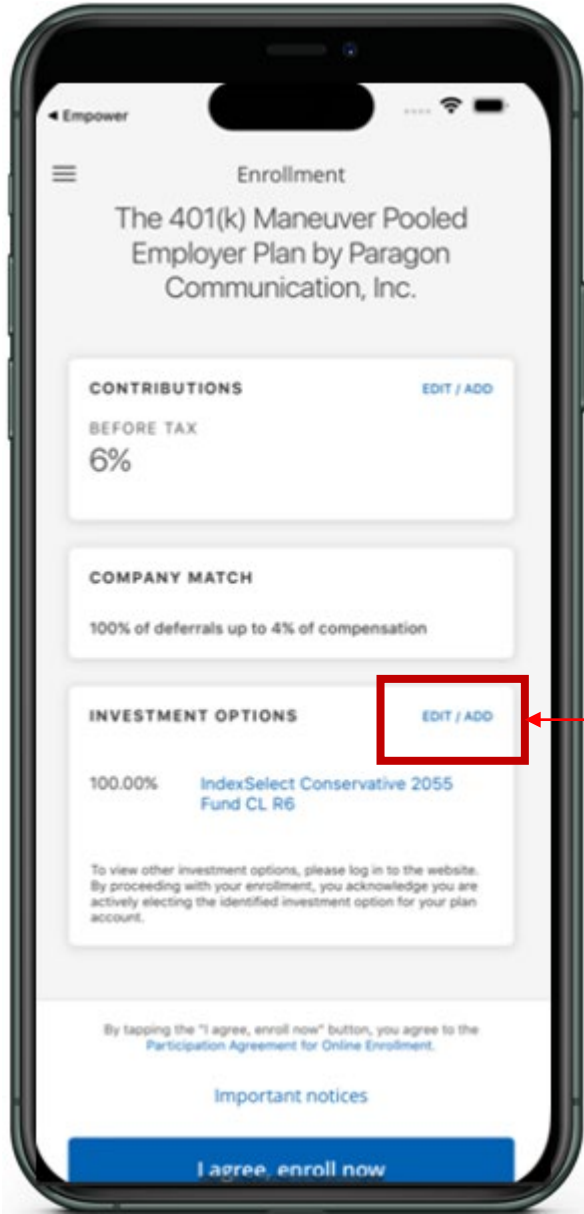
◂ Empower

Enrollment

The 401(k) Maneuver Pooled Employer Plan by Paragon Communication, Inc.

CONTRIBUTIONS
EDIT / ADD

BEFORE TAX
6%

COMPANY MATCH

100% of deferrals up to 4% of compensation

INVESTMENT OPTIONS
EDIT / ADD

100.00%
IndexSelect Conservative 2055 Fund CL R6

To view other investment options, please log in to the website. By proceeding with your enrollment, you acknowledge you are actively electing the identified investment option for your plan account.

By tapping the "I agree, enroll now" button, you agree to the Participation Agreement for Online Enrollment.

Important notices

I agree, enroll now